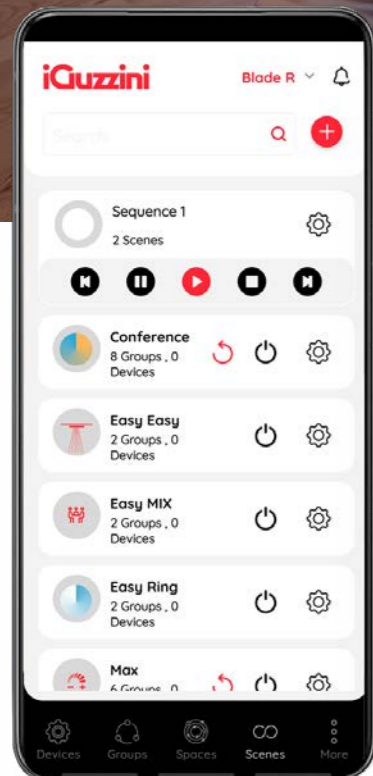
iGuzzini

Blade R

Search

Sequence 1

2 Scenes

Conference

8 Groups , 0 Devices

Easy Easy

2 Groups , 0 Devices

Easy MIX

2 Groups , 0 Devices

Easy Ring

2 Groups , 0 Devices

Max

6 Groups , 0

Devices

Groups

Spaces

Scenes

More